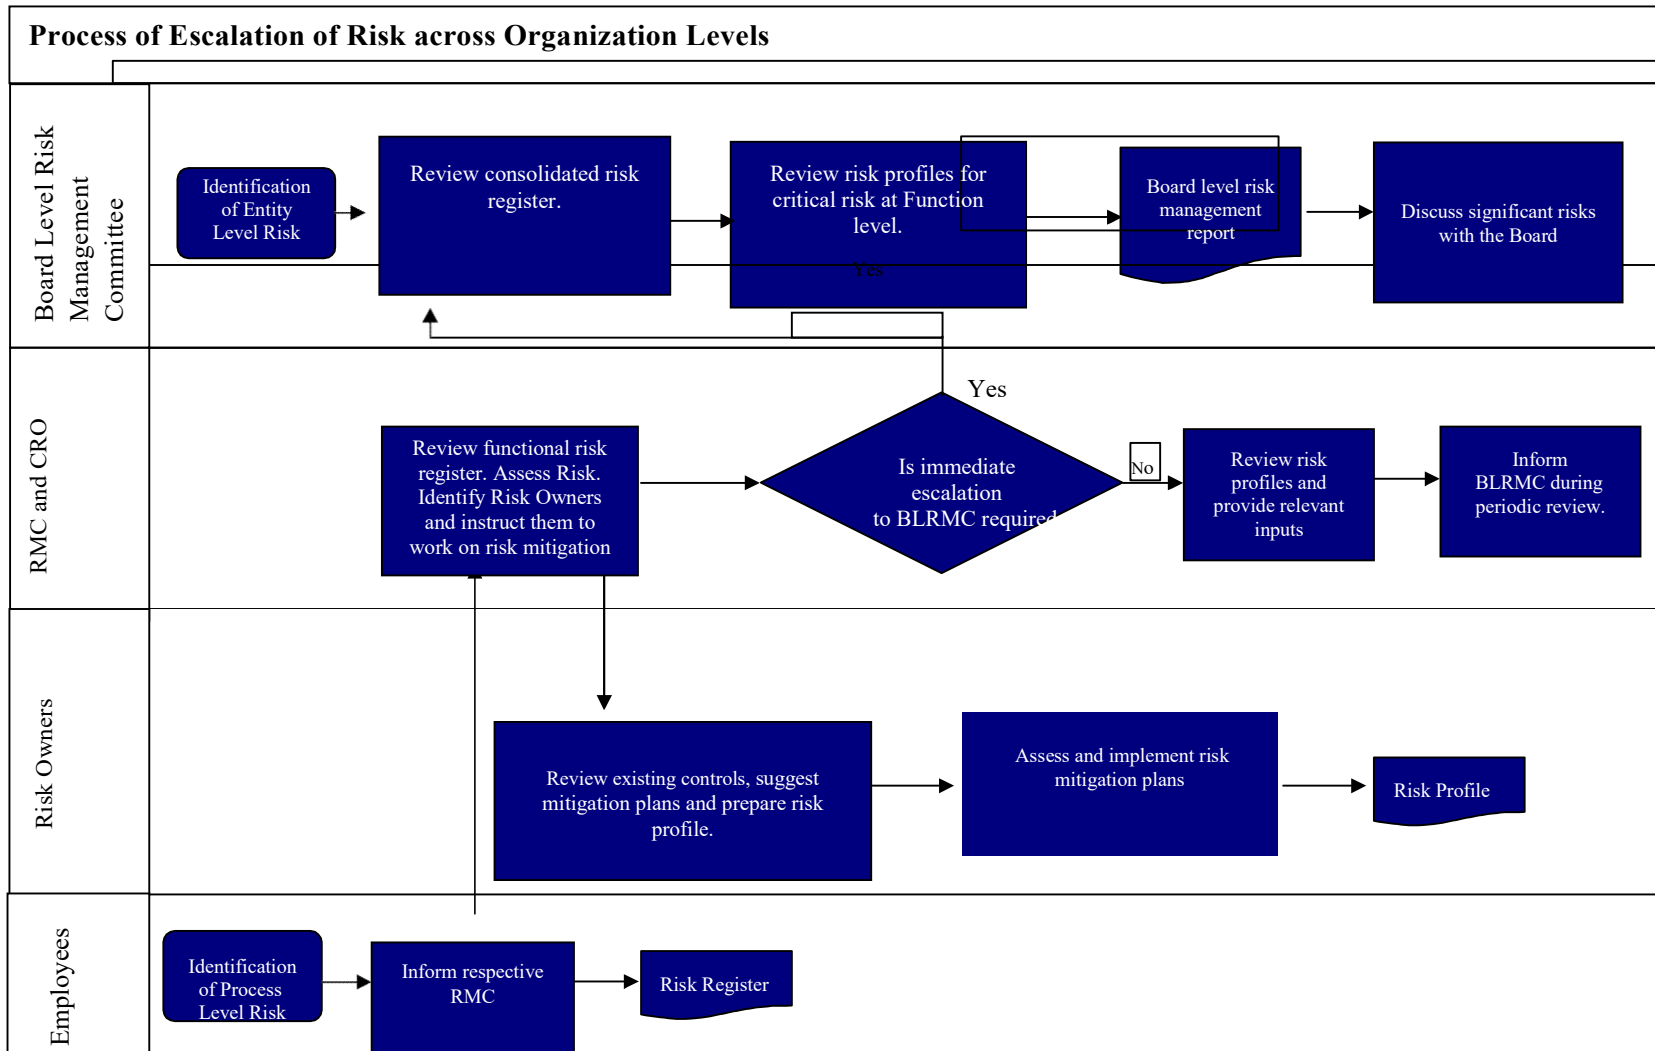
Process of Escalation of Risk across Organization Levels

Board Level Risk Management Committee

Identification of Entity Level Risk

Review consolidated risk register.

Review risk profiles for critical risk at Function level.

Board level risk management report

Discuss significant risks with the Board

Yes

RMC and CRO

Yes

Review functional risk register. Assess Risk. Identify Risk Owners and instruct them to work on risk mitigation

Is immediate escalation to BLRMC required

No

Review risk profiles and provide relevant inputs

Inform BLRMC during periodic review.

Risk Owners

Review existing controls, suggest mitigation plans and prepare risk profile.

Assess and implement risk mitigation plans

Risk Profile

Employees

Identification of Process Level Risk

Inform respective RMC

Risk Register